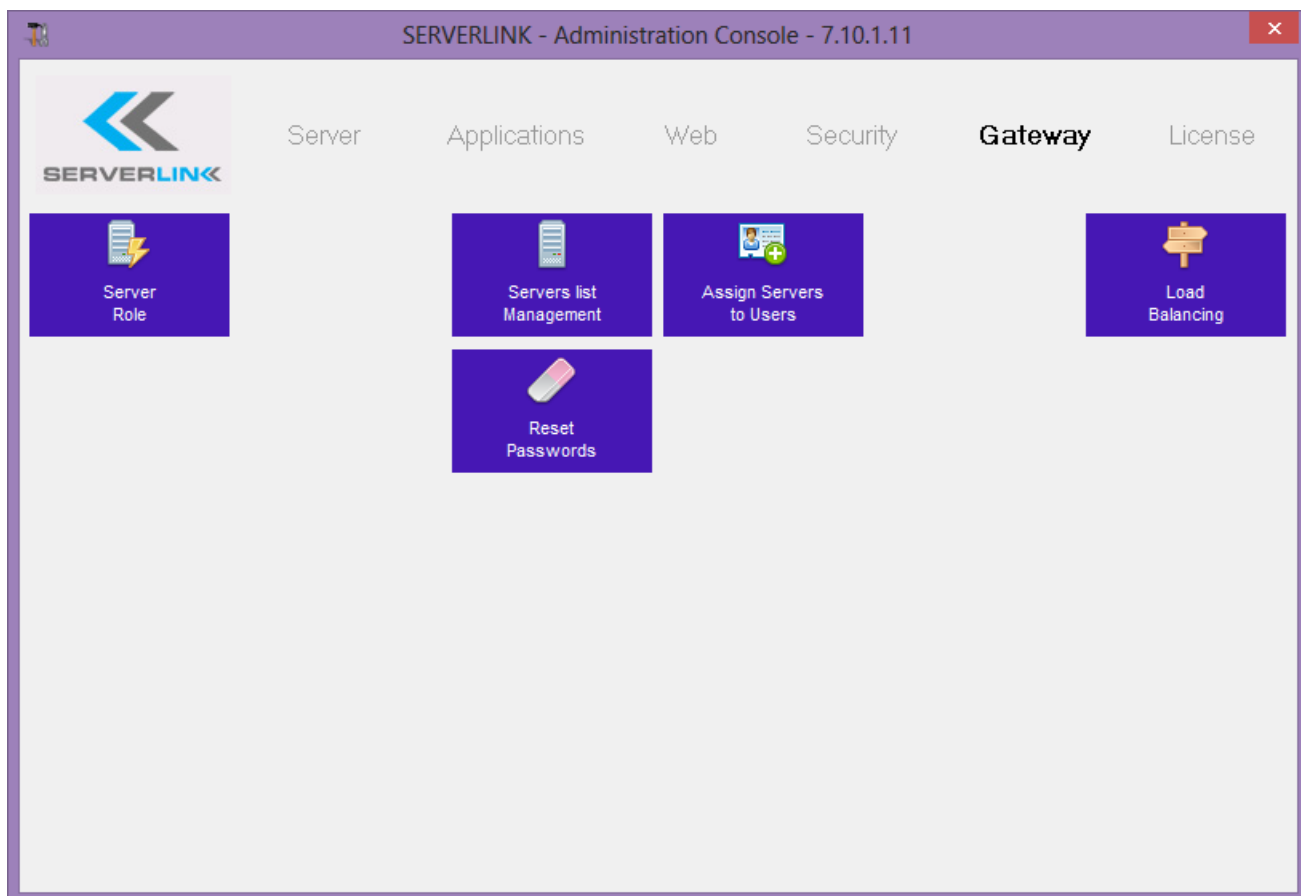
SERVERLINK - Administration Console - 7.10.1.11

SERVERLINK

Server Applications Web Security Gateway License

Server Role

Servers list Management

Assign Servers to Users

Load Balancing

Reset Passwords